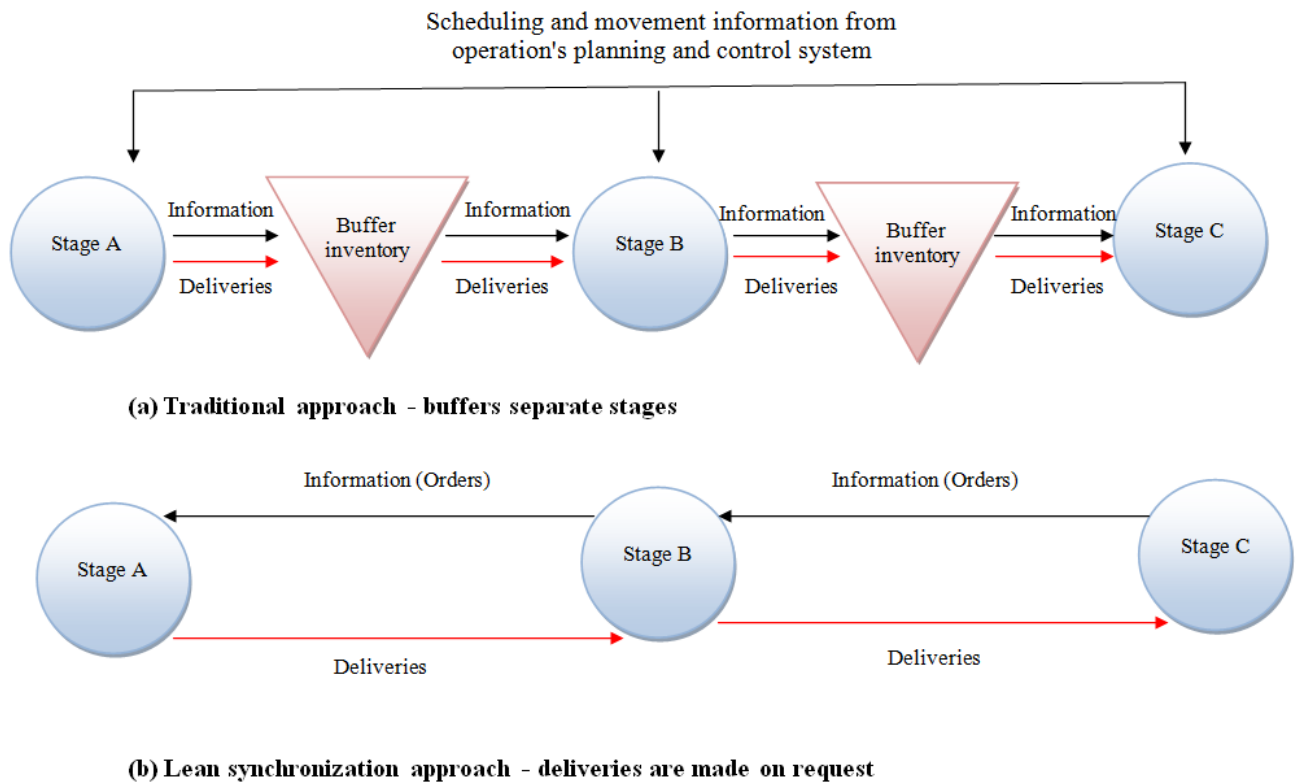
Scheduling and movement information from operation's planning and control system

Stage A

Information

Deliveries

Buffer inventory

Information

Deliveries

Stage B

Information

Deliveries

Buffer inventory

Information

Deliveries

Stage C

(a) Traditional approach - buffers separate stages

Information (Orders)

Information (Orders)

Stage A

Stage B

Stage C

Deliveries

Deliveries

(b) Lean synchronization approach - deliveries are made on request